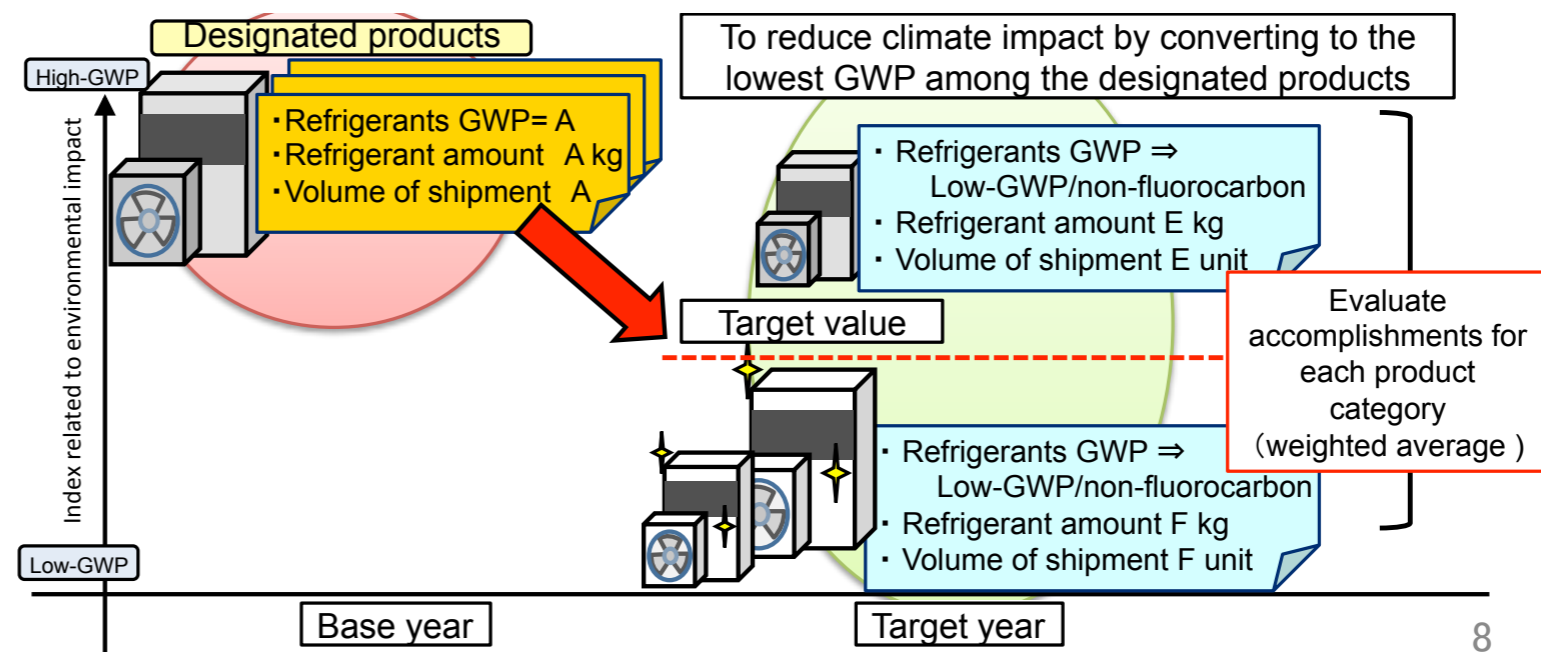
Designated products

High-GWP

Index related to environmental impact

・Refrigerants GWP= A
・Refrigerant amount A kg
・Volume of shipment A

To reduce climate impact by converting to the lowest GWP among the designated products

・ Refrigerants GWP ⇒ Low-GWP/non-fluorocarbon
・ Refrigerant amount E kg
・ Volume of shipment E unit

Target value

Evaluate accomplishments for each product category （weighted average ）

・ Refrigerants GWP ⇒ Low-GWP/non-fluorocarbon
・ Refrigerant amount F kg
・ Volume of shipment F unit

Low-GWP

Base year

Target year

8